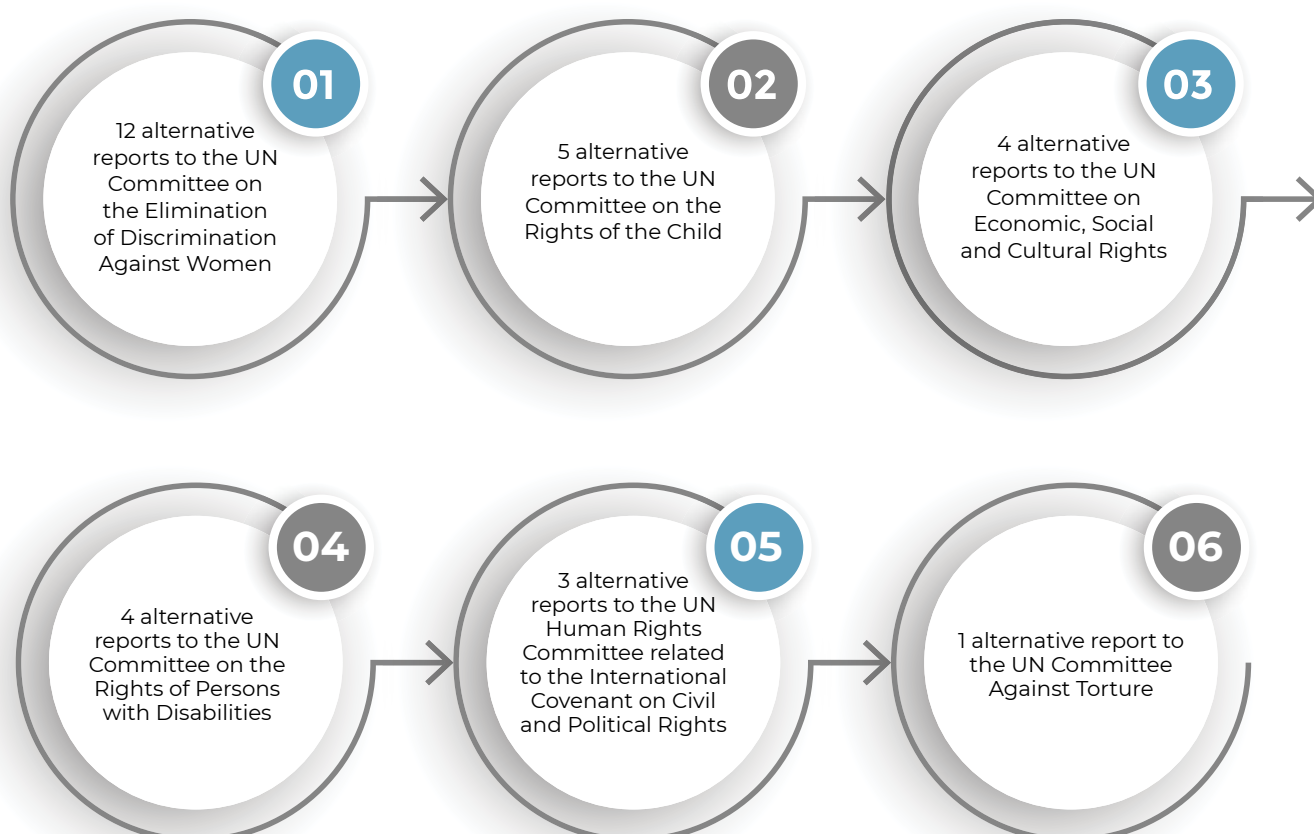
01

12 alternative reports to the UN Committee on the Elimination of Discrimination Against Women

02

5 alternative reports to the UN Committee on the Rights of the Child

03

4 alternative reports to the UN Committee on Economic, Social and Cultural Rights

04

4 alternative reports to the UN Committee on the Rights of Persons with Disabilities

05

3 alternative reports to the UN Human Rights Committee related to the International Covenant on Civil and Political Rights

06

1 alternative report to the UN Committee Against Torture